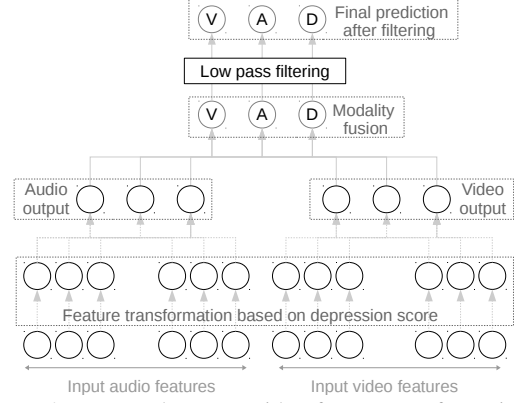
V A D Final prediction after filtering

Low pass filtering

V A D Modality fusion

Audio output

Video output

Feature transformation based on depression score

Input audio features

Input video features